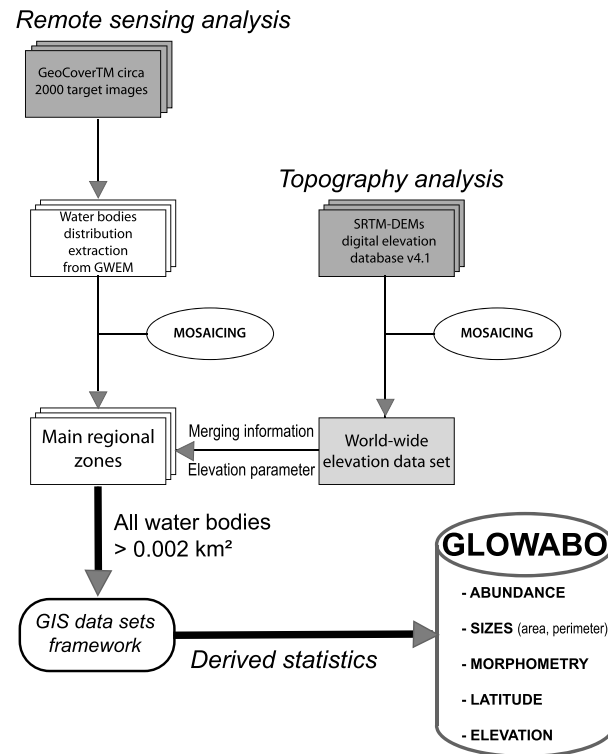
Remote sensing analysis

GeoCoverTM circa 2000 target images

Topography analysis

Water bodies distribution extraction from GWEM

SRTM-DEMs digital elevation database v4.1

MOSAICING

MOSAICING

Main regional zones

Merging information

Elevation parameter

World-wide elevation data set

All water bodies > 0.002 km²

GLOWABO

GIS data sets framework

Derived statistics

- ABUNDANCE

- SIZES (area, perimeter)

- MORPHOMETRY

- LATITUDE

- ELEVATION